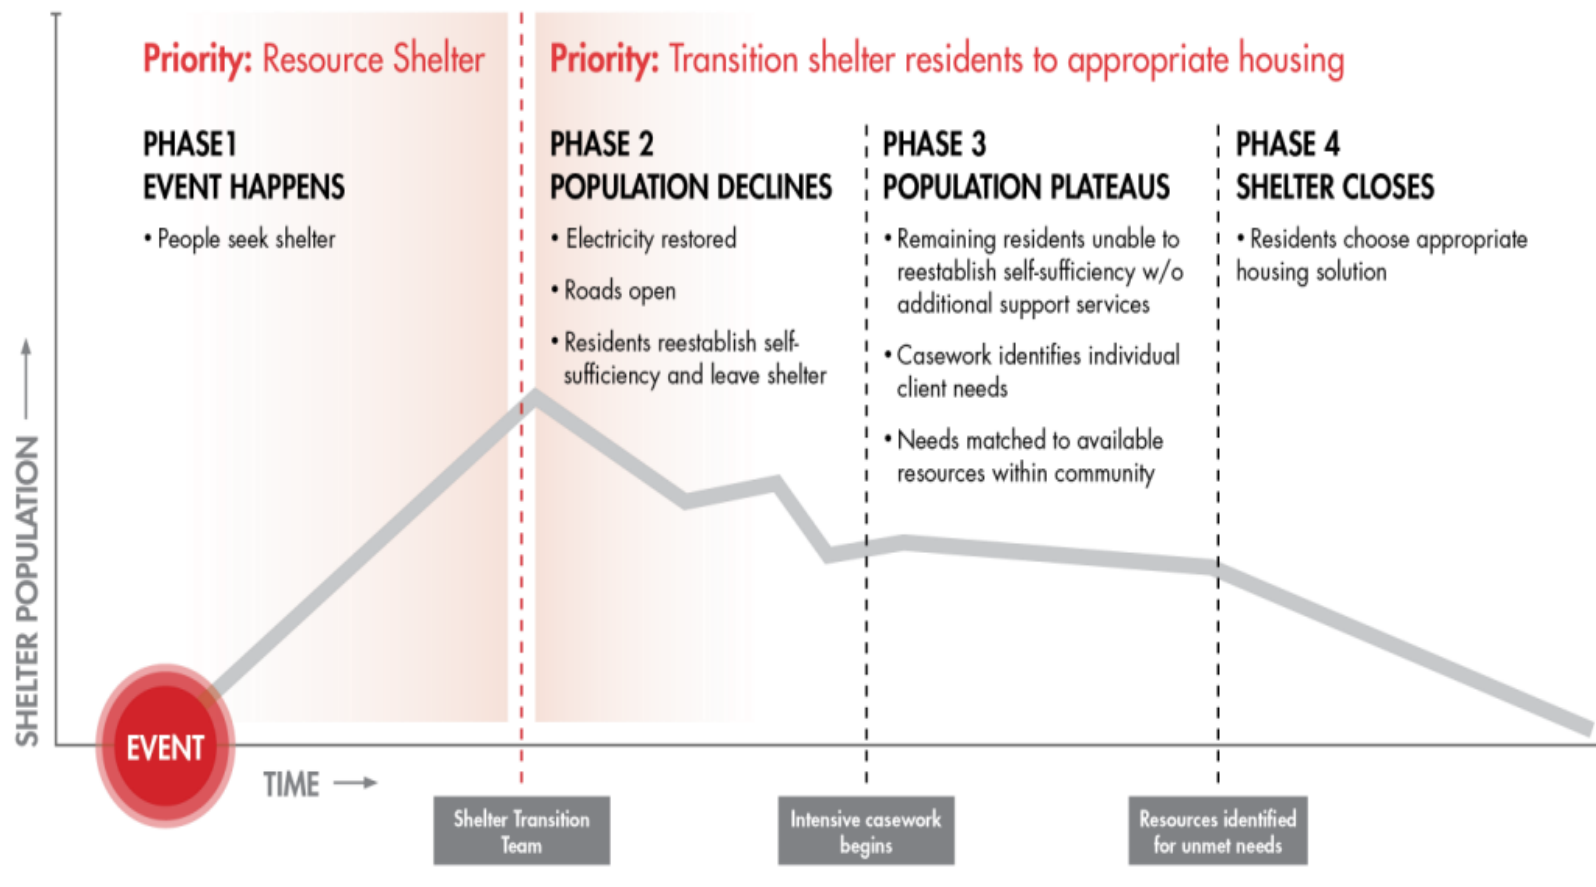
Priority: Resource Shelter

Priority: Transition shelter residents to appropriate housing

PHASE 1
EVENT HAPPENS
• People seek shelter

PHASE 2
POPULATION DECLINES
• Electricity restored
• Roads open
• Residents reestablish self-sufficiency and leave shelter

PHASE 3
POPULATION PLATEAUS
• Remaining residents unable to reestablish self-sufficiency w/o additional support services
• Casework identifies individual client needs
• Needs matched to available resources within community

PHASE 4
SHELTER CLOSES
• Residents choose appropriate housing solution

SHELTER POPULATION

EVENT

TIME

Shelter Transition Team

Intensive casework begins

Resources identified for unmet needs